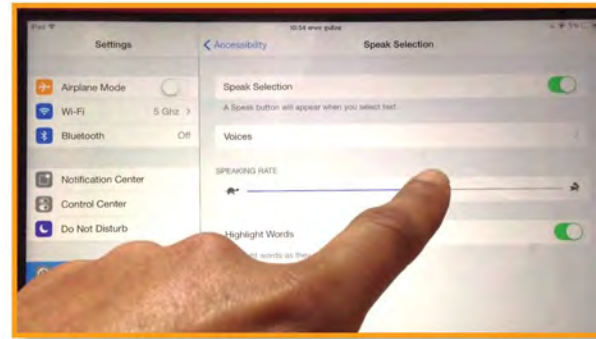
iPad
10:54 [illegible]
Settings
Accessibility
Speak Selection
Airplane Mode
Wi-Fi
5 Ghz
Bluetooth
Off
Notification Center
Control Center
Do Not Disturb
Speak Selection
A Speak button will appear when you select text.
Voices
SPEAKING RATE
Highlight Words
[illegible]